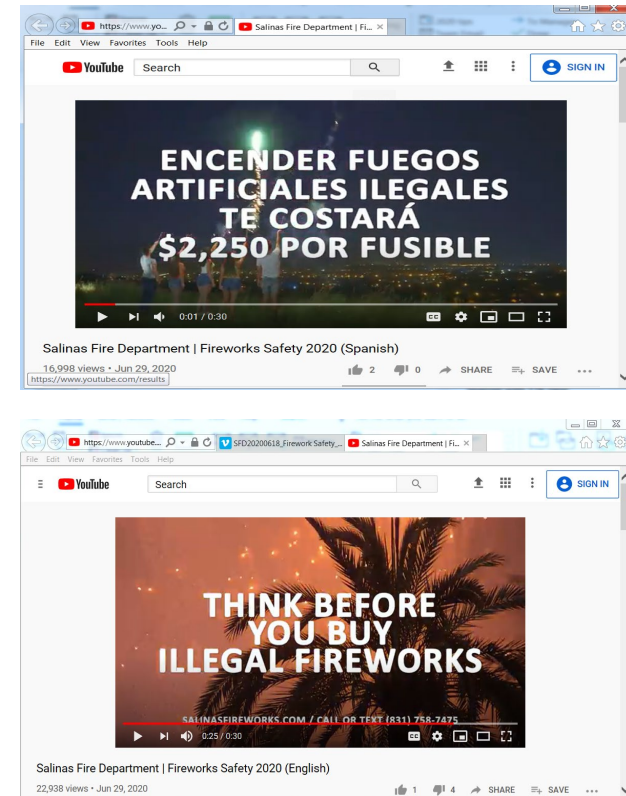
https://www.yo...
Salinas Fire Department | Fi...
File Edit View Favorites Tools Help
YouTube
Search
SIGN IN

ENCENDER FUEGOS ARTIFICIALES ILEGALES TE COSTARÁ $2,250 POR FUSIBLE

0:01 / 0:30

Salinas Fire Department | Fireworks Safety 2020 (Spanish)
16,998 views • Jun 29, 2020
https://www.youtube.com/results
2
0
SHARE
SAVE

https://www.youtube...
SFD20200618_Firework Safety_...
Salinas Fire Department | Fi...
File Edit View Favorites Tools Help
YouTube
Search
SIGN IN

THINK BEFORE YOU BUY ILLEGAL FIREWORKS

SALINASFIREWORKS.COM / CALL OR TEXT (831) 758-7475

0:25 / 0:30

Salinas Fire Department | Fireworks Safety 2020 (English)
22,938 views • Jun 29, 2020
1
4
SHARE
SAVE